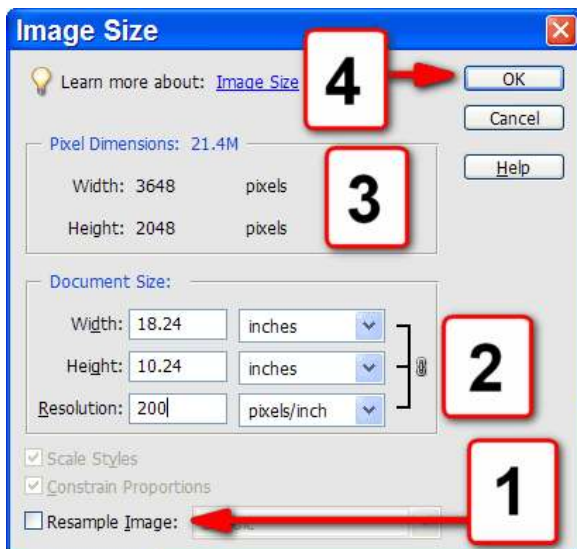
Image Size

Learn more about: Image Size

4

OK

Cancel

Help

Pixel Dimensions: 21.4M

Width: 3648 pixels

Height: 2048 pixels

3

Document Size:

Width: 18.24 inches

Height: 10.24 inches

Resolution: 200 pixels/inch

2

Scale Styles

Constrain Proportions

Resample Image:

1